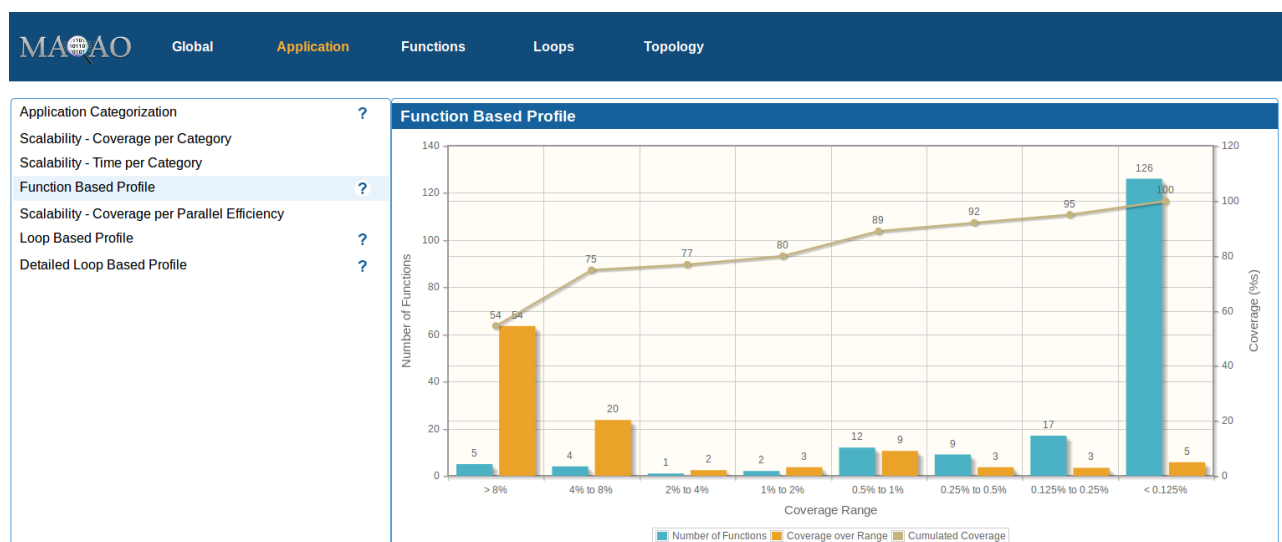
MAQAO Global Application Functions Loops Topology

Application Categorization ?
Scalability - Coverage per Category
Scalability - Time per Category
Function Based Profile ?
Scalability - Coverage per Parallel Efficiency
Loop Based Profile ?
Detailed Loop Based Profile ?

Function Based Profile

Number of Functions
Coverage (%s)
Coverage Range

140, 120, 100, 80, 60, 40, 20, 0
120, 100, 80, 60, 40, 20, 0

> 8%: 5, 54, 54
4% to 8%: 4, 20, 75
2% to 4%: 1, 2, 77
1% to 2%: 2, 3, 80
0.5% to 1%: 12, 9, 89
0.25% to 0.5%: 9, 3, 92
0.125% to 0.25%: 17, 3, 95
< 0.125%: 126, 5, 100

Number of Functions Coverage over Range Cumulated Coverage